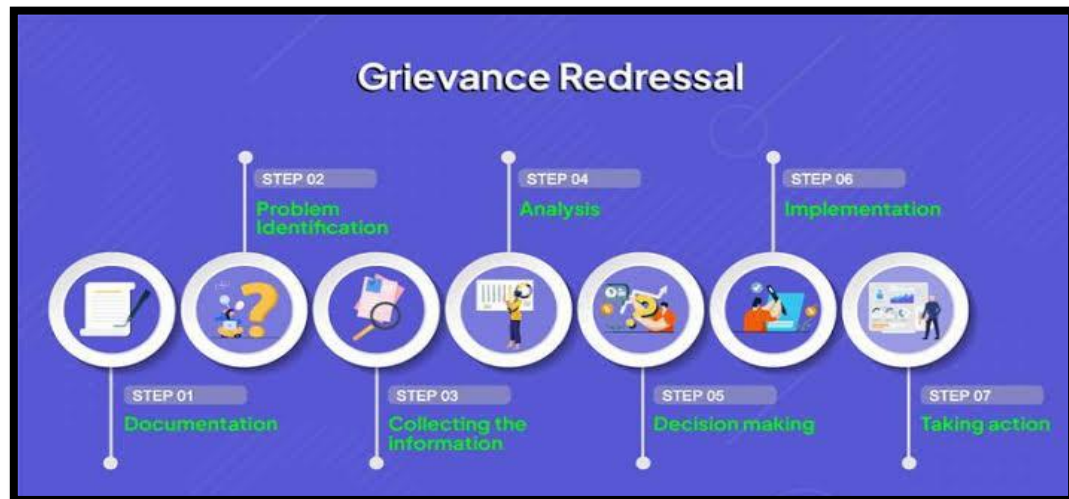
Grievance Redressal

STEP 02
Problem Identification

STEP 04
Analysis

STEP 06
Implementation

STEP 01
Documentation

STEP 03
Collecting the information

STEP 05
Decision making

STEP 07
Taking action